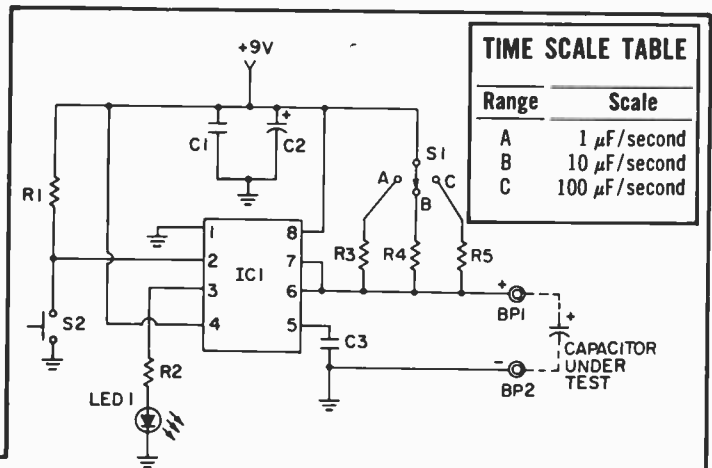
+9V

C1
C2
+
S1
A
B
C
R1
R3
R4
R5
1
8
2
7
IC1
3
6
4
5
S2
R2
C3
LED1
+
BP1
+
−
BP2
CAPACITOR UNDER TEST

TIME SCALE TABLE

| Range | Scale |
|---|---|
| A | 1 $\mu$F/second |
| B | 10 $\mu$F/second |
| C | 100 $\mu$F/second |